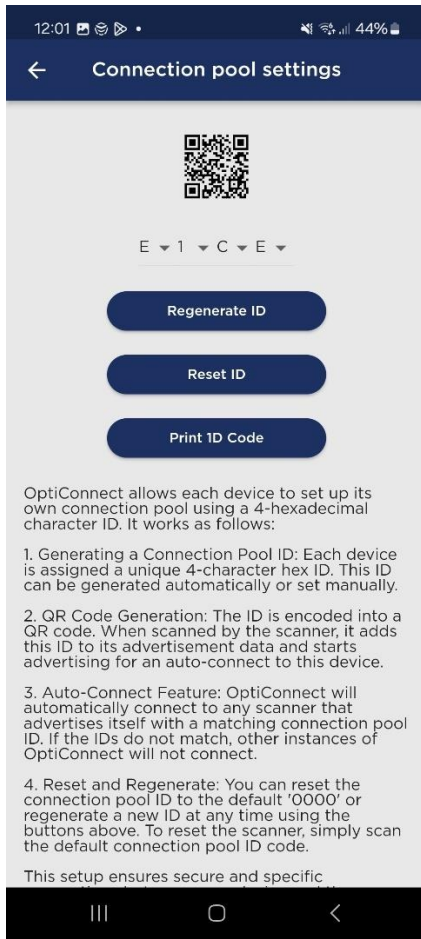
12:01 44%

←  Connection pool settings

E ▾ 1 ▾ C ▾ E ▾

Regenerate ID

Reset ID

Print ID Code

OptiConnect allows each device to set up its own connection pool using a 4-hexadecimal character ID. It works as follows:

1. Generating a Connection Pool ID: Each device is assigned a unique 4-character hex ID. This ID can be generated automatically or set manually.

2. QR Code Generation: The ID is encoded into a QR code. When scanned by the scanner, it adds this ID to its advertisement data and starts advertising for an auto-connect to this device.

3. Auto-Connect Feature: OptiConnect will automatically connect to any scanner that advertises itself with a matching connection pool ID. If the IDs do not match, other instances of OptiConnect will not connect.

4. Reset and Regenerate: You can reset the connection pool ID to the default '0000' or regenerate a new ID at any time using the buttons above. To reset the scanner, simply scan the default connection pool ID code.

This setup ensures secure and specific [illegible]